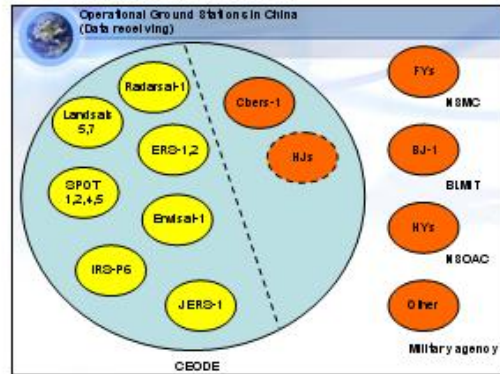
Operational Ground Stations in China
(Data receiving)

Radarsat-1

Landsat 5,7

ERS-1,2

SPOT 1,2,4,5

Envisat-1

IRS-P6

JERS-1

Cbers-1

HJs

CEODE

FYs

NSMC

BJ-1

BLMIT

HYs

NSOAC

Other

Military agency